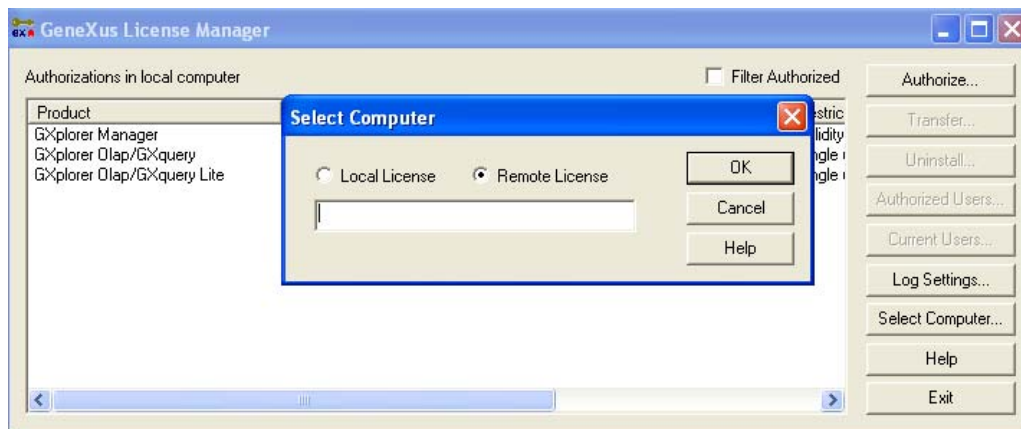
GeneXus License Manager

Authorizations in local computer

Filter Authorized

Product
GXplorer Manager
GXplorer Olap/GXquery
GXplorer Olap/GXquery Lite

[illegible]stric
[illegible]lidity
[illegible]ngle
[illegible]ngle

Select Computer

Local License
Remote License

OK
Cancel
Help

Authorize...
Transfer...
Uninstall...
Authorized Users...
Current Users...
Log Settings...
Select Computer...
Help
Exit